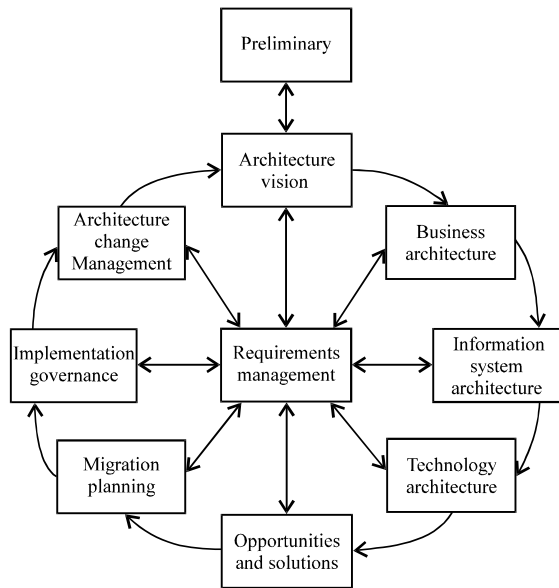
Preliminary

Architecture vision

Business architecture

Information system architecture

Technology architecture

Opportunities and solutions

Migration planning

Implementation governance

Architecture change Management

Requirements management